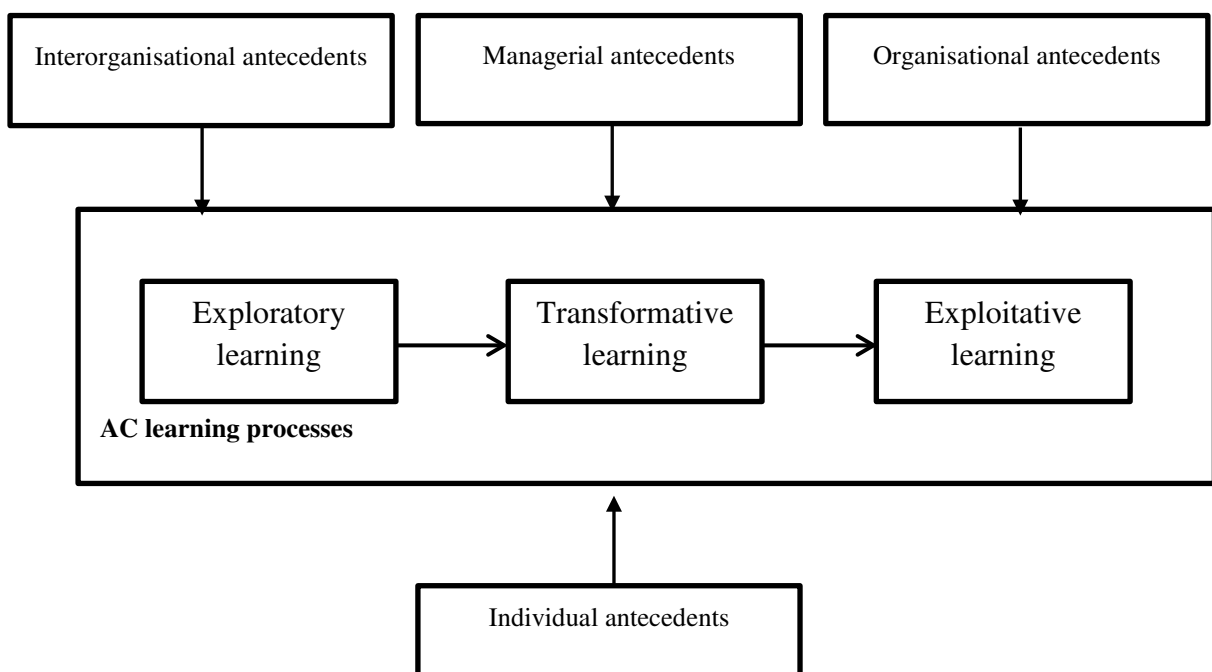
Interorganisational antecedents

Managerial antecedents

Organisational antecedents

Exploratory learning

Transformative learning

Exploitative learning

AC learning processes

Individual antecedents